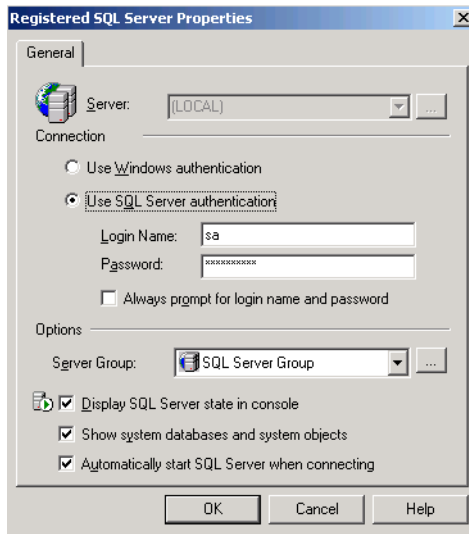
Registered SQL Server Properties

General

Server: (LOCAL) ...

Connection

Use Windows authentication

Use SQL Server authentication

Login Name: sa

Password: **********

Always prompt for login name and password

Options

Server Group: SQL Server Group ...

Display SQL Server state in console

Show system databases and system objects

Automatically start SQL Server when connecting

OK Cancel Help